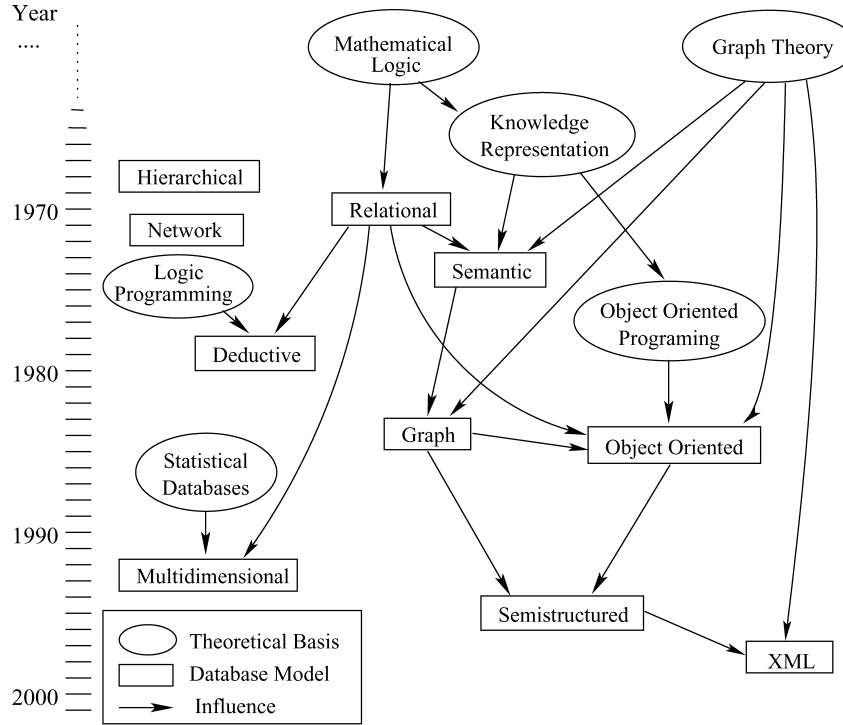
Year
....
1970
1980
1990
2000

Mathematical Logic
Graph Theory
Knowledge Representation
Hierarchical
Relational
Network
Semantic
Logic Programming
Object Oriented Programing
Deductive
Graph
Object Oriented
Statistical Databases
Multidimensional
Semistructured
XML

Theoretical Basis
Database Model
Influence